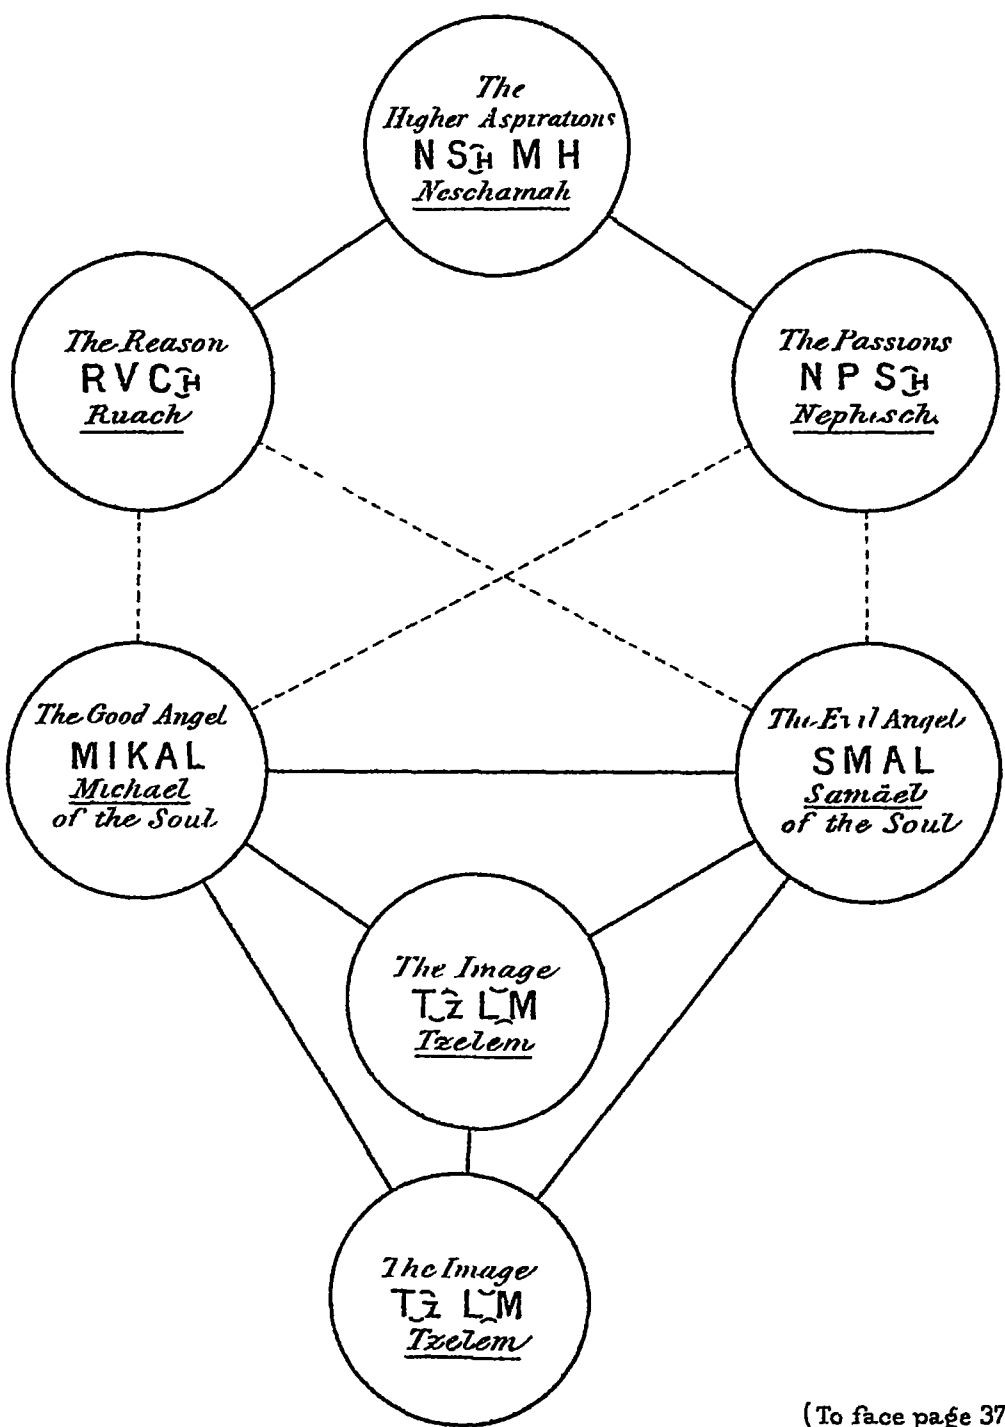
The Higher Aspirations
N S͡H M H
Neschamah

The Reason
R V C͡H
Ruach

The Passions
N P S͡H
Nephesch

The Good Angel
MIKAL
Michael
of the Soul

The Evil Angel
SMAL
Samäel
of the Soul

The Image
T͡Z L͡M
Tzelem

The Image
T͡Z L͡M
Tzelem

(To face page 37